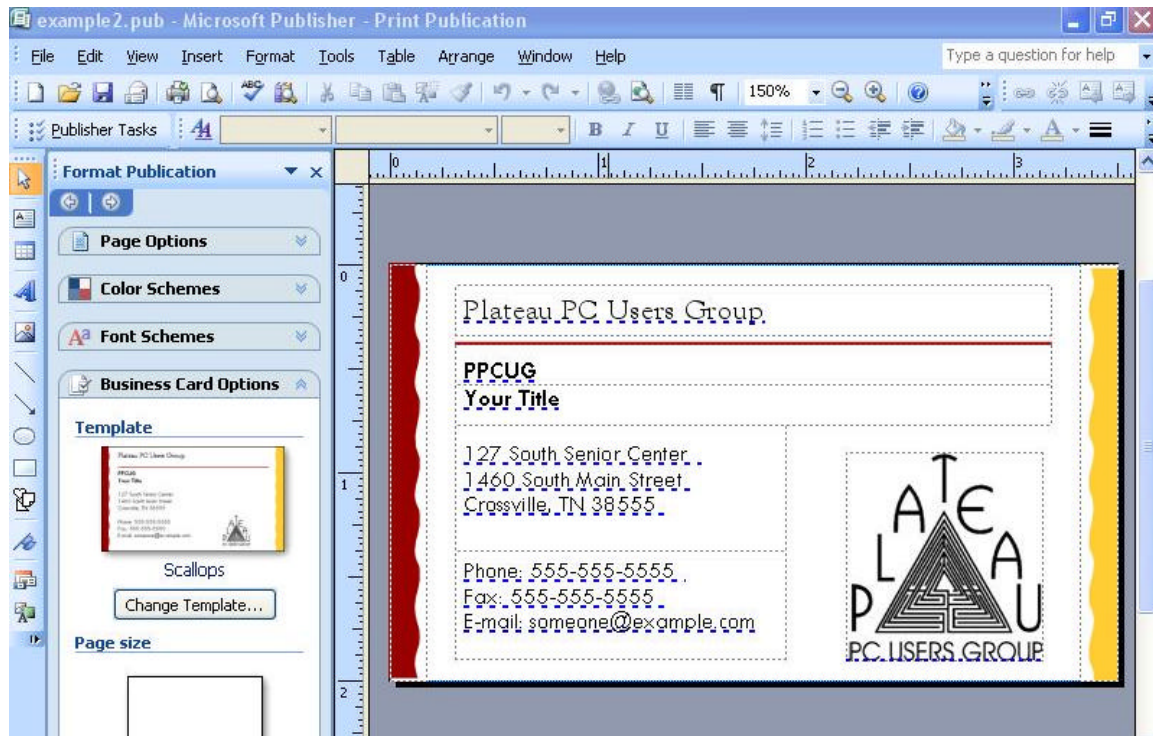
example2.pub - Microsoft Publisher - Print Publication

File Edit View Insert Format Tools Table Arrange Window Help

Type a question for help

150%

Publisher Tasks

B I U

Format Publication

Page Options

Color Schemes

Font Schemes

Business Card Options

Template

Scallops

Change Template...

Page size

0 1 2 3

0

1

2

Plateau PC Users Group

PPCUG
Your Title

127 South Senior Center
1460 South Main Street
Crossville, TN 38555

Phone: 555-555-5555
Fax: 555-555-5555
E-mail: someone@example.com

P L A T E A U

PC USERS GROUP